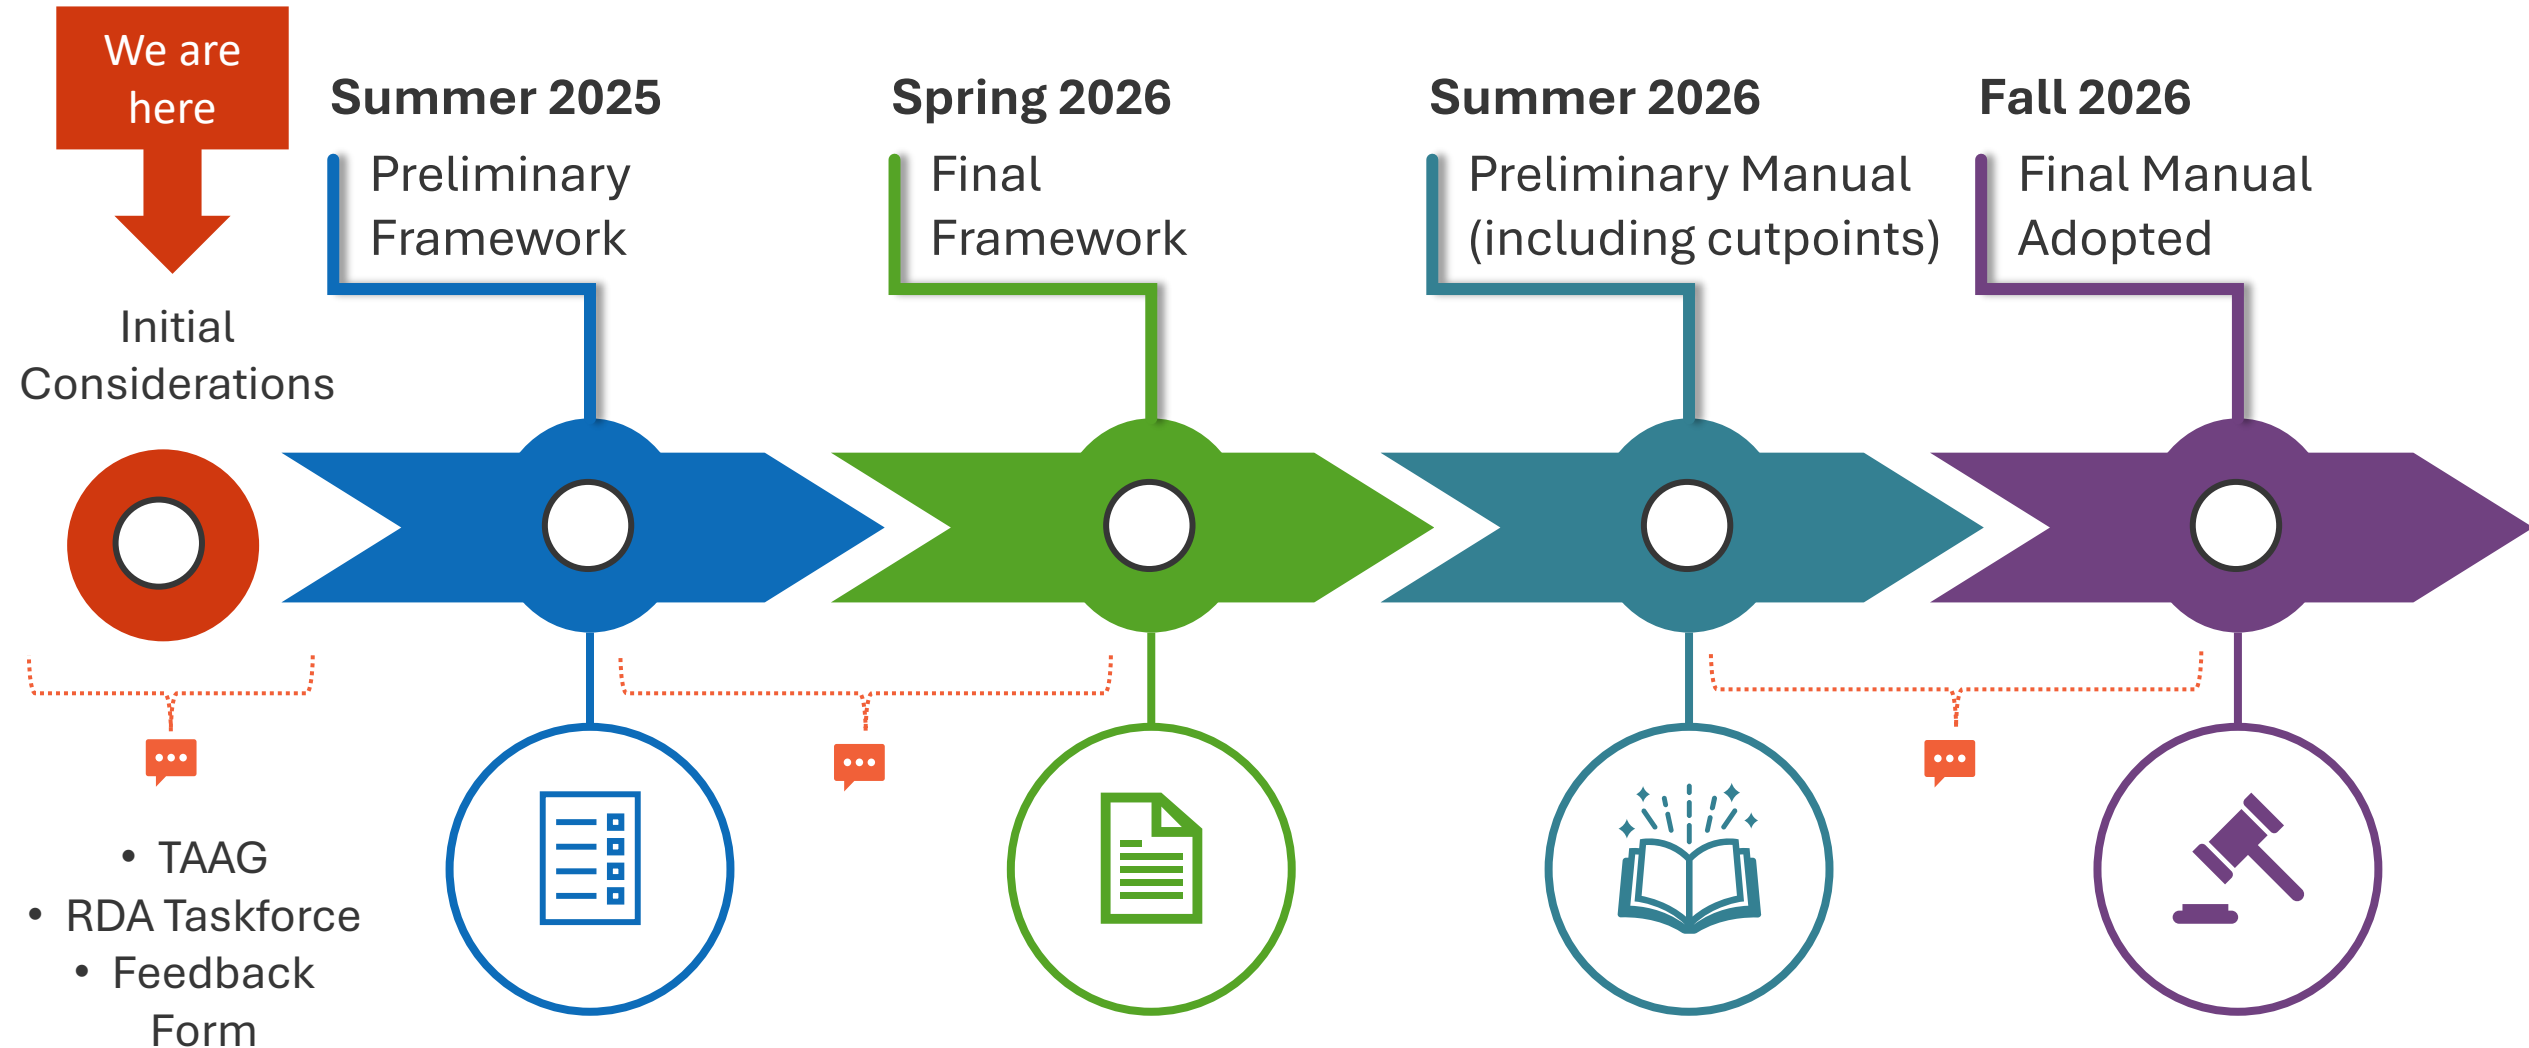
We are here

Initial Considerations

Summer 2025
Preliminary Framework

Spring 2026
Final Framework

Summer 2026
Preliminary Manual (including cutpoints)

Fall 2026
Final Manual Adopted

• TAAG
• RDA Taskforce
• Feedback Form